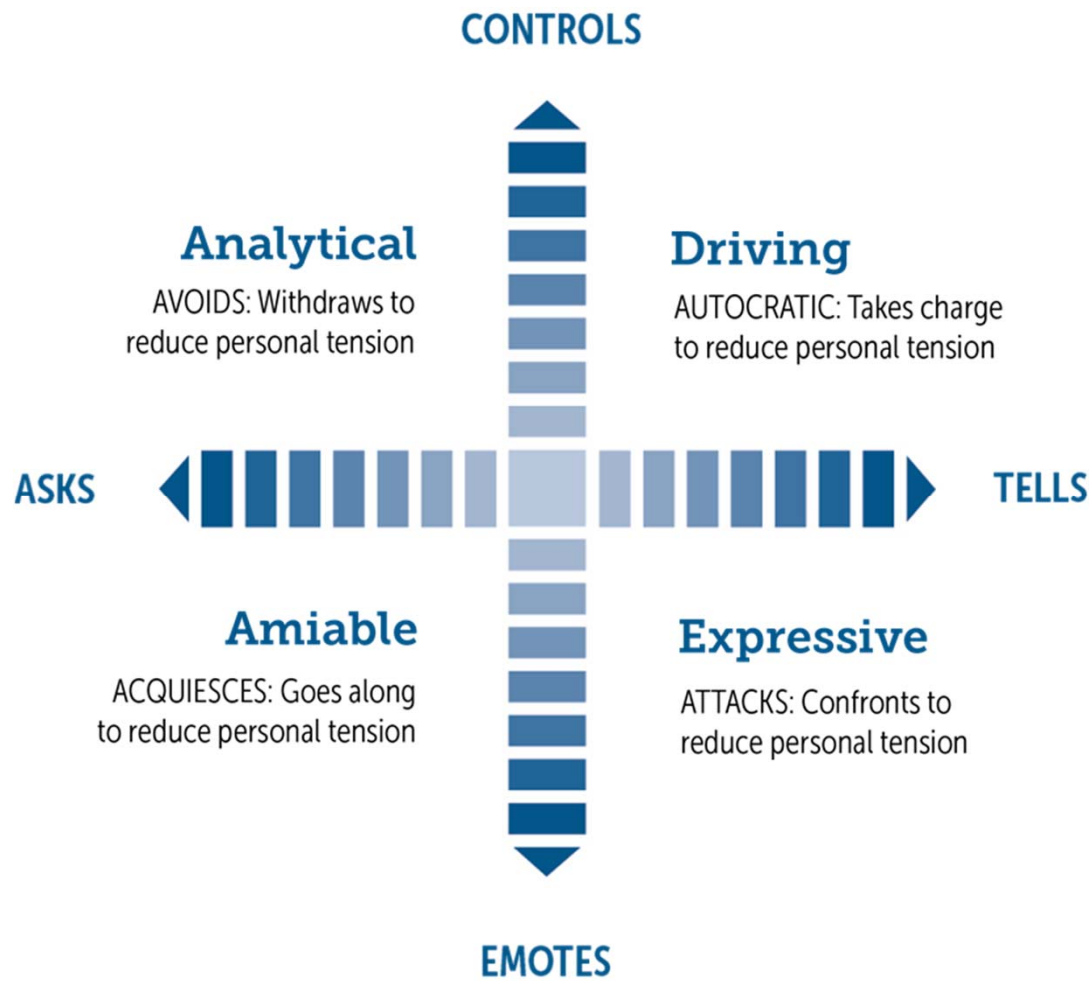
CONTROLS

Analytical

AVOIDS: Withdraws to reduce personal tension

Driving

AUTOCRATIC: Takes charge to reduce personal tension

ASKS

TELLS

Amiable

ACQUIESCES: Goes along to reduce personal tension

Expressive

ATTACKS: Confronts to reduce personal tension

EMOTES